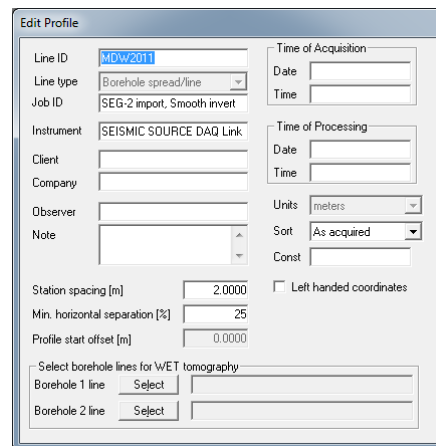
Edit Profile

Line ID MDW2011
Line type Borehole spread/line
Job ID SEG-2 import, Smooth invert
Instrument SEISMIC SOURCE DAQ Link
Client
Company
Observer
Note

Time of Acquisition
Date
Time

Time of Processing
Date
Time

Units meters
Sort As acquired
Const

Station spacing [m] 2.0000
Min. horizontal separation [%] 25
Profile start offset [m] 0.0000

Left handed coordinates

Select borehole lines for WET tomography
Borehole 1 line Select
Borehole 2 line Select